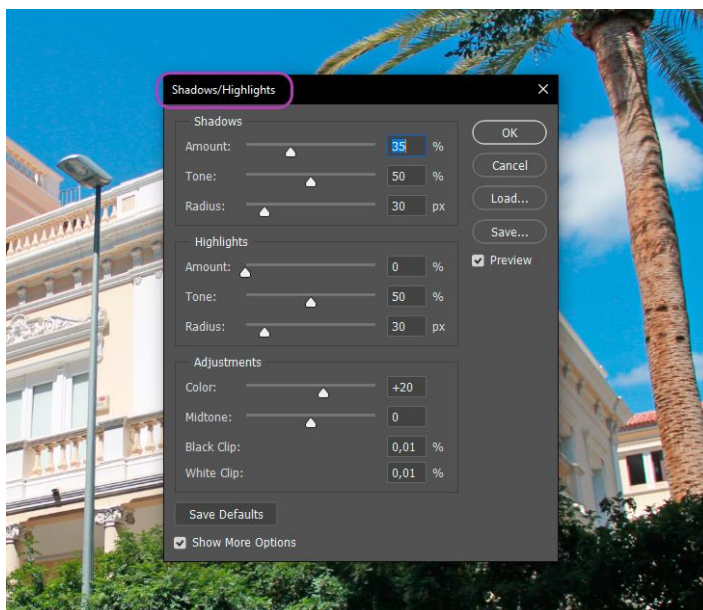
Shadows/Highlights

×

Shadows

Amount: 35 %

Tone: 50 %

Radius: 30 px

Highlights

Amount: 0 %

Tone: 50 %

Radius: 30 px

Adjustments

Color: +20

Midtone: 0

Black Clip: 0,01 %

White Clip: 0,01 %

Save Defaults

Show More Options

OK

Cancel

Load...

Save...

Preview